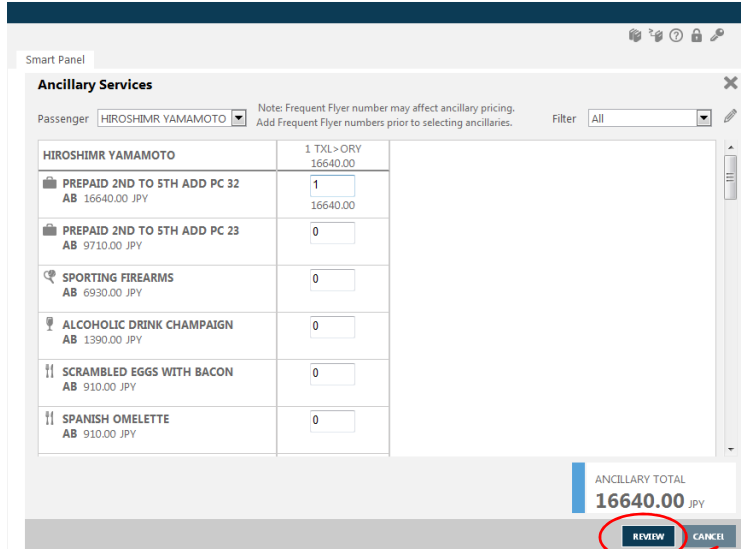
Smart Panel

Ancillary Services

Passenger HIROSHIMR YAMAMOTO

Note: Frequent Flyer number may affect ancillary pricing. Add Frequent Flyer numbers prior to selecting ancillaries.

Filter All

| HIROSHIMR YAMAMOTO | 1 TXL>ORY 16640.00 |
|---|---|
| PREPAID 2ND TO 5TH ADD PC 32 AB 16640.00 JPY | 1 16640.00 |
| PREPAID 2ND TO 5TH ADD PC 23 AB 9710.00 JPY | 0 |
| SPORTING FIREARMS AB 6930.00 JPY | 0 |
| ALCOHOLIC DRINK CHAMPAIGN AB 1390.00 JPY | 0 |
| SCRAMBLED EGGS WITH BACON AB 910.00 JPY | 0 |
| SPANISH OMELETTE AB 910.00 JPY | 0 |

ANCILLARY TOTAL
16640.00 JPY

REVIEW CANCEL